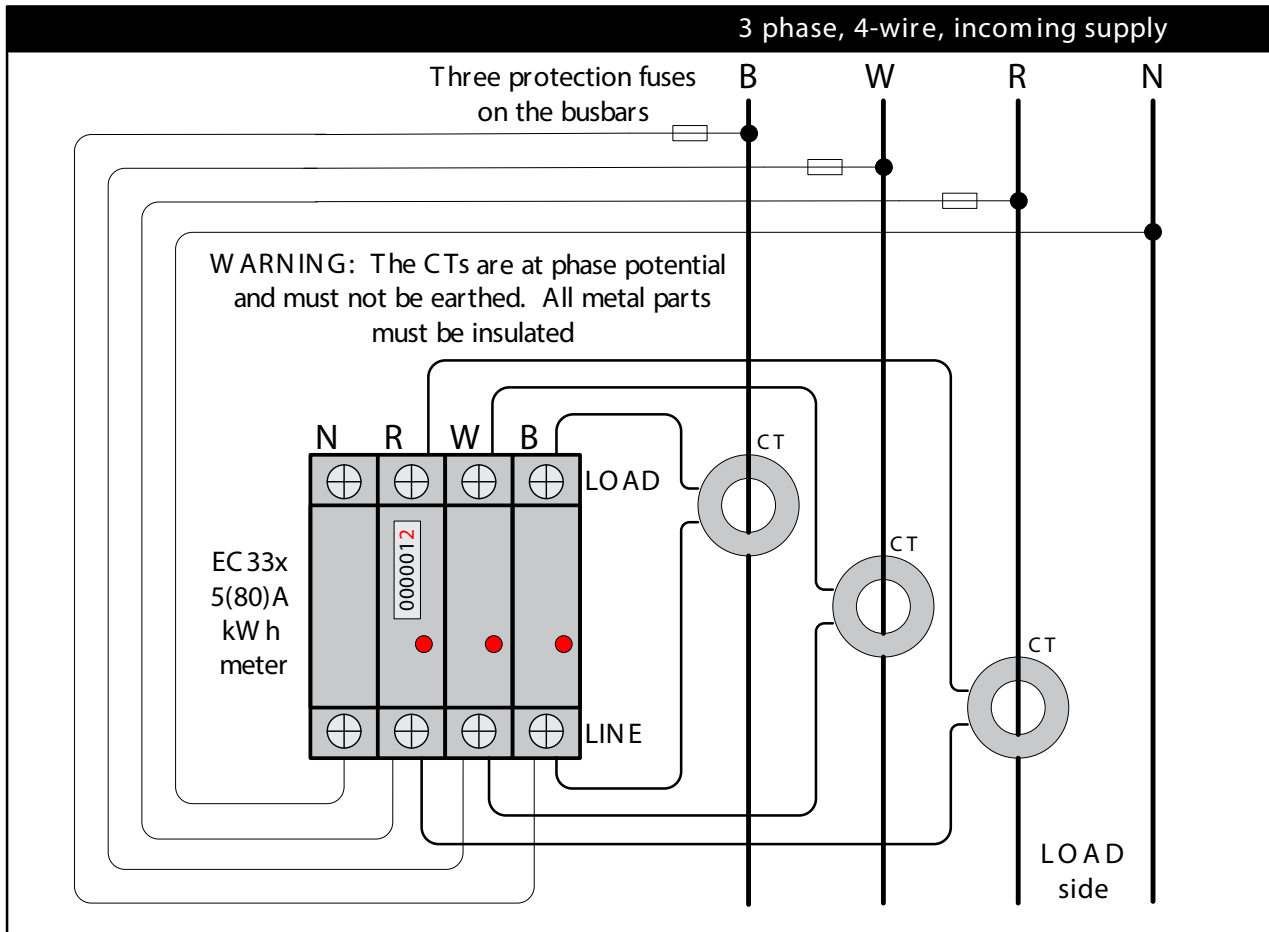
3 phase, 4-wire, incoming supply

Three protection fuses on the busbars

B W R N

WARNING: The CTs are at phase potential and must not be earthed. All metal parts must be insulated

N R W B

LOAD

CT

CT

CT

EC33x 5(80)A kWh meter

0000012

LINE

LOAD side